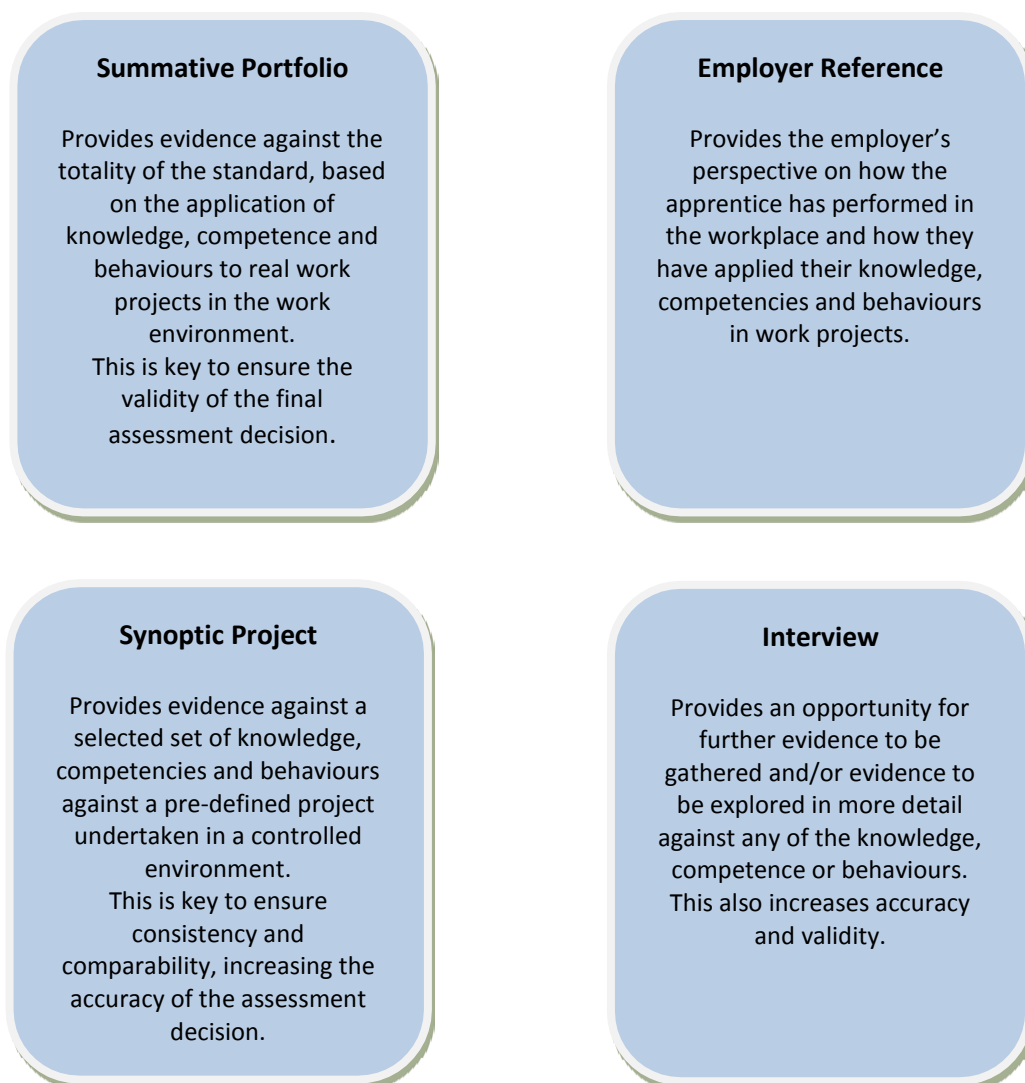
Summative Portfolio

Provides evidence against the totality of the standard, based on the application of knowledge, competence and behaviours to real work projects in the work environment.
This is key to ensure the validity of the final assessment decision.

Employer Reference

Provides the employer’s perspective on how the apprentice has performed in the workplace and how they have applied their knowledge, competencies and behaviours in work projects.

Synoptic Project

Provides evidence against a selected set of knowledge, competencies and behaviours against a pre-defined project undertaken in a controlled environment.
This is key to ensure consistency and comparability, increasing the accuracy of the assessment decision.

Interview

Provides an opportunity for further evidence to be gathered and/or evidence to be explored in more detail against any of the knowledge, competence or behaviours. This also increases accuracy and validity.